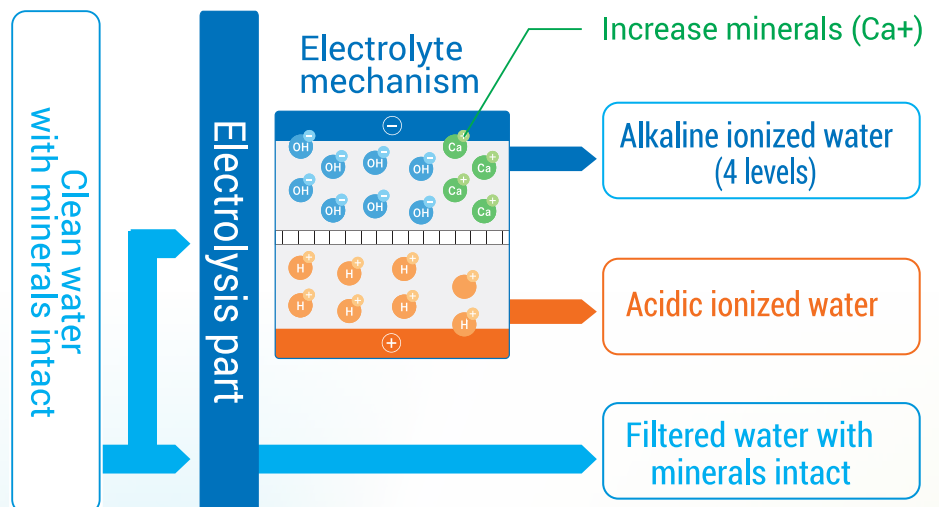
Clean water with minerals intact

Electrolysis part

Electrolyte mechanism

Increase minerals (Ca+)

⊖

OH OH OH OH OH OH OH OH OH OH

Ca Ca Ca Ca

H H H H H H H

⊕

Alkaline ionized water (4 levels)

Acidic ionized water

Filtered water with minerals intact